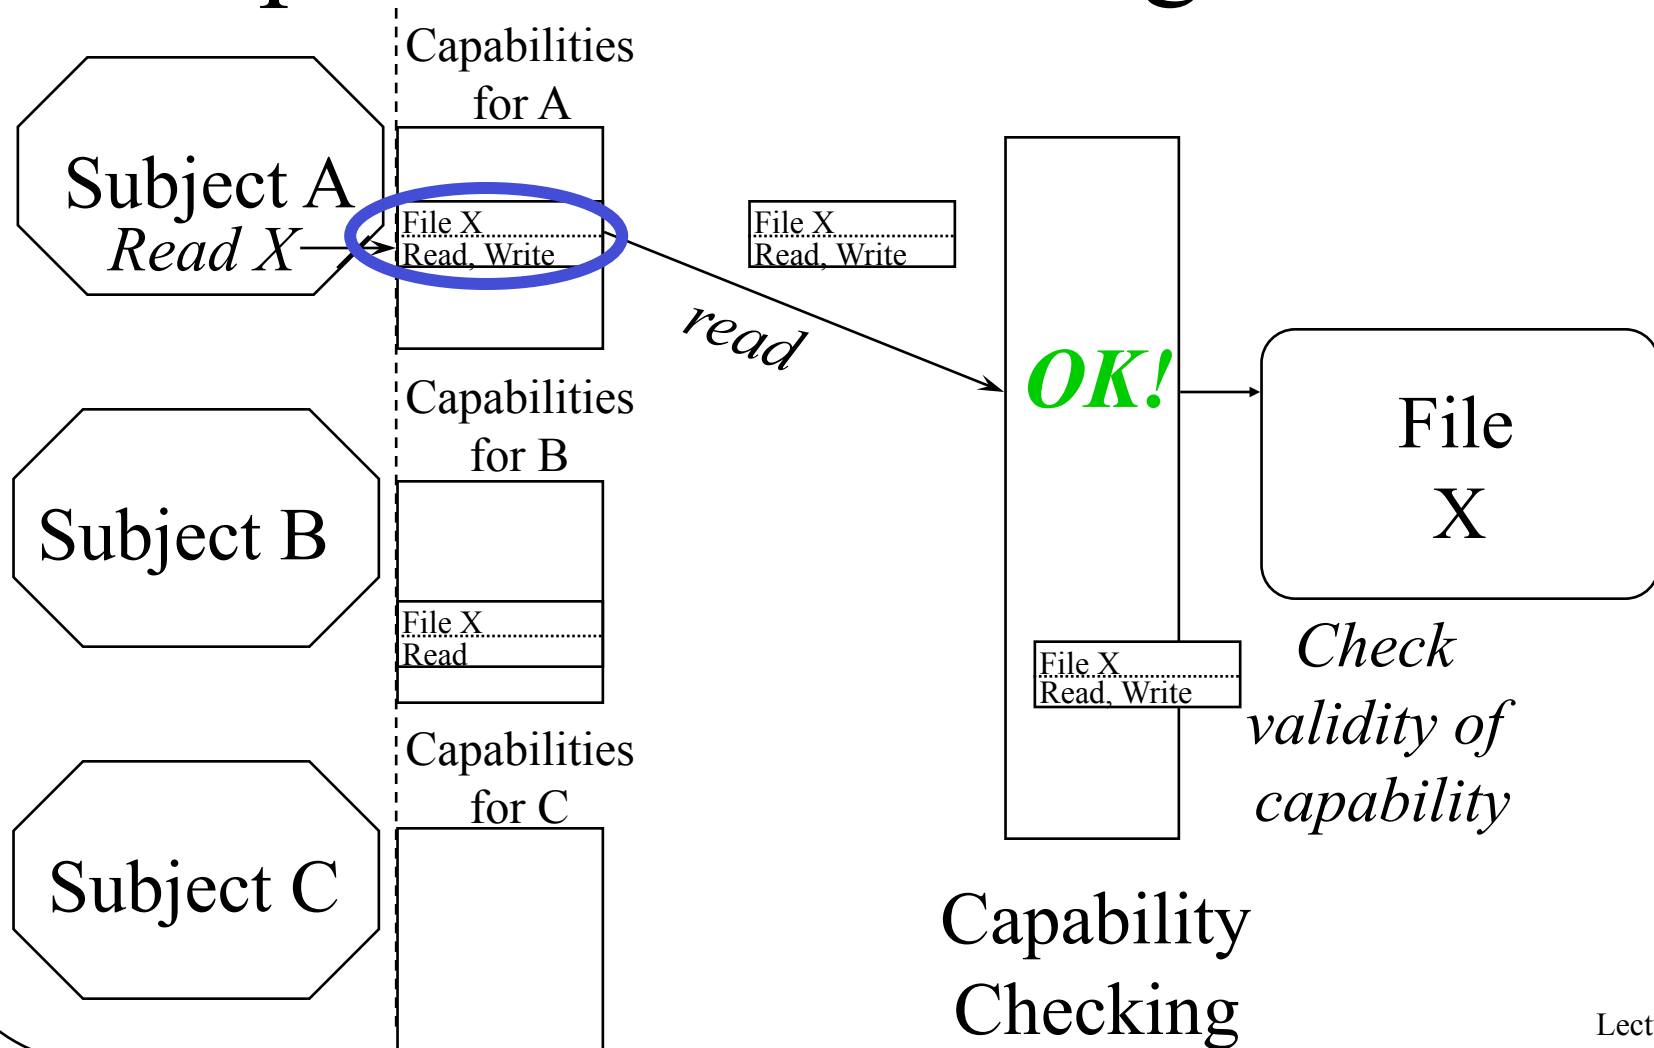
Subject A
Read X

Capabilities for A

File X
Read, Write

File X
Read, Write

read

OK!

File X

Subject B

Capabilities for B

File X
Read

File X
Read, Write

Check validity of capability

Subject C

Capabilities for C

Capability Checking

Lect